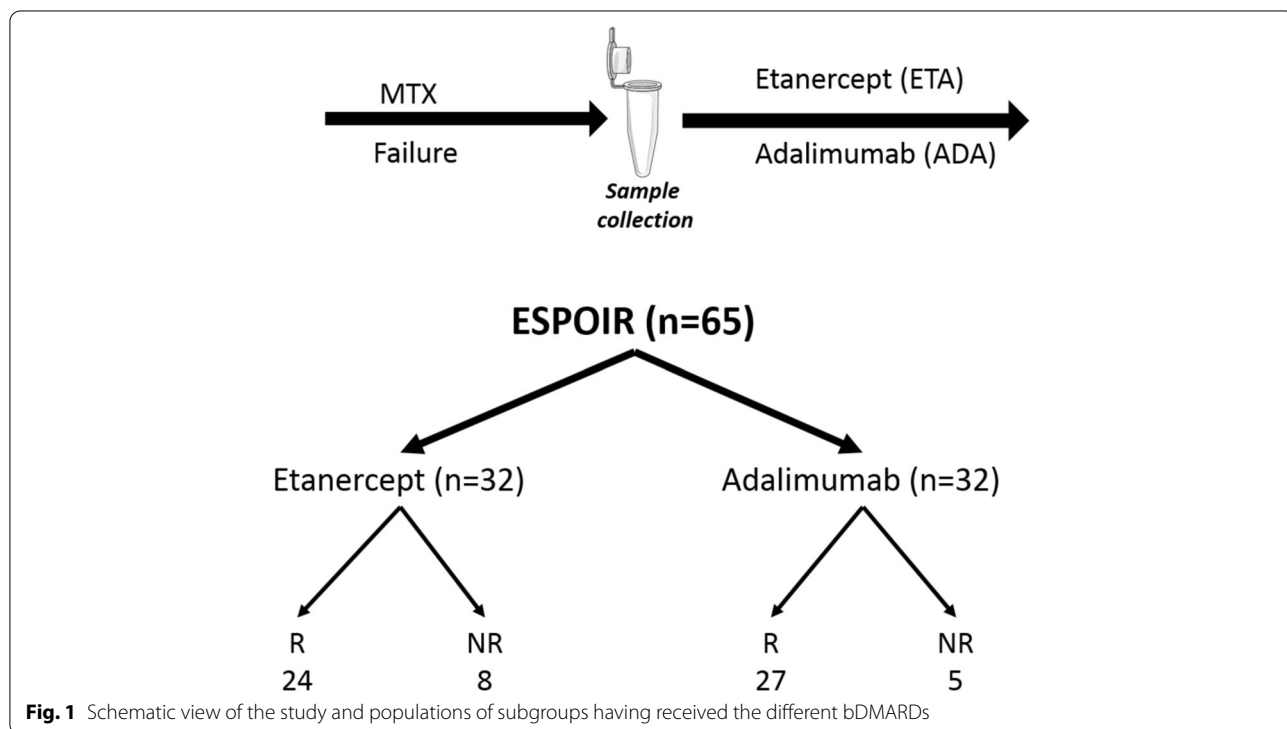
MTX

Failure

Sample collection

Etanercept (ETA)

Adalimumab (ADA)

ESPOIR (n=65)

Etanercept (n=32)

Adalimumab (n=32)

R
24

NR
8

R
27

NR
5

**Fig. 1** Schematic view of the study and populations of subgroups having received the different bDMARDs